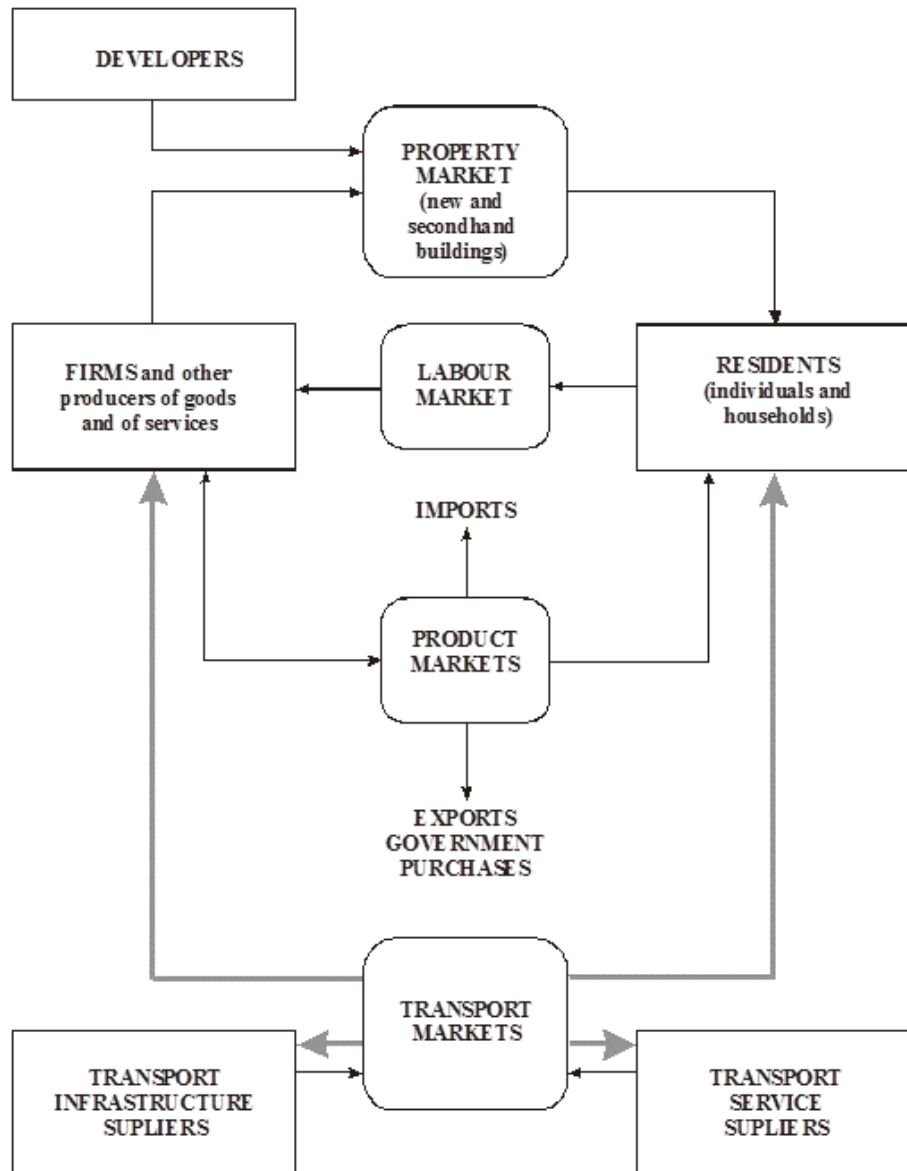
DEVELOPERS

PROPERTY MARKET (new and secondhand buildings)

FIRMS and other producers of goods and of services

LABOUR MARKET

RESIDENTS (individuals and households)

IMPORTS

PRODUCT MARKETS

EXPORTS GOVERNMENT PURCHASES

TRANSPORT MARKETS

TRANSPORT INFRASTRUCTURE SUPLIERS

TRANSPORT SERVICE SUPLIERS